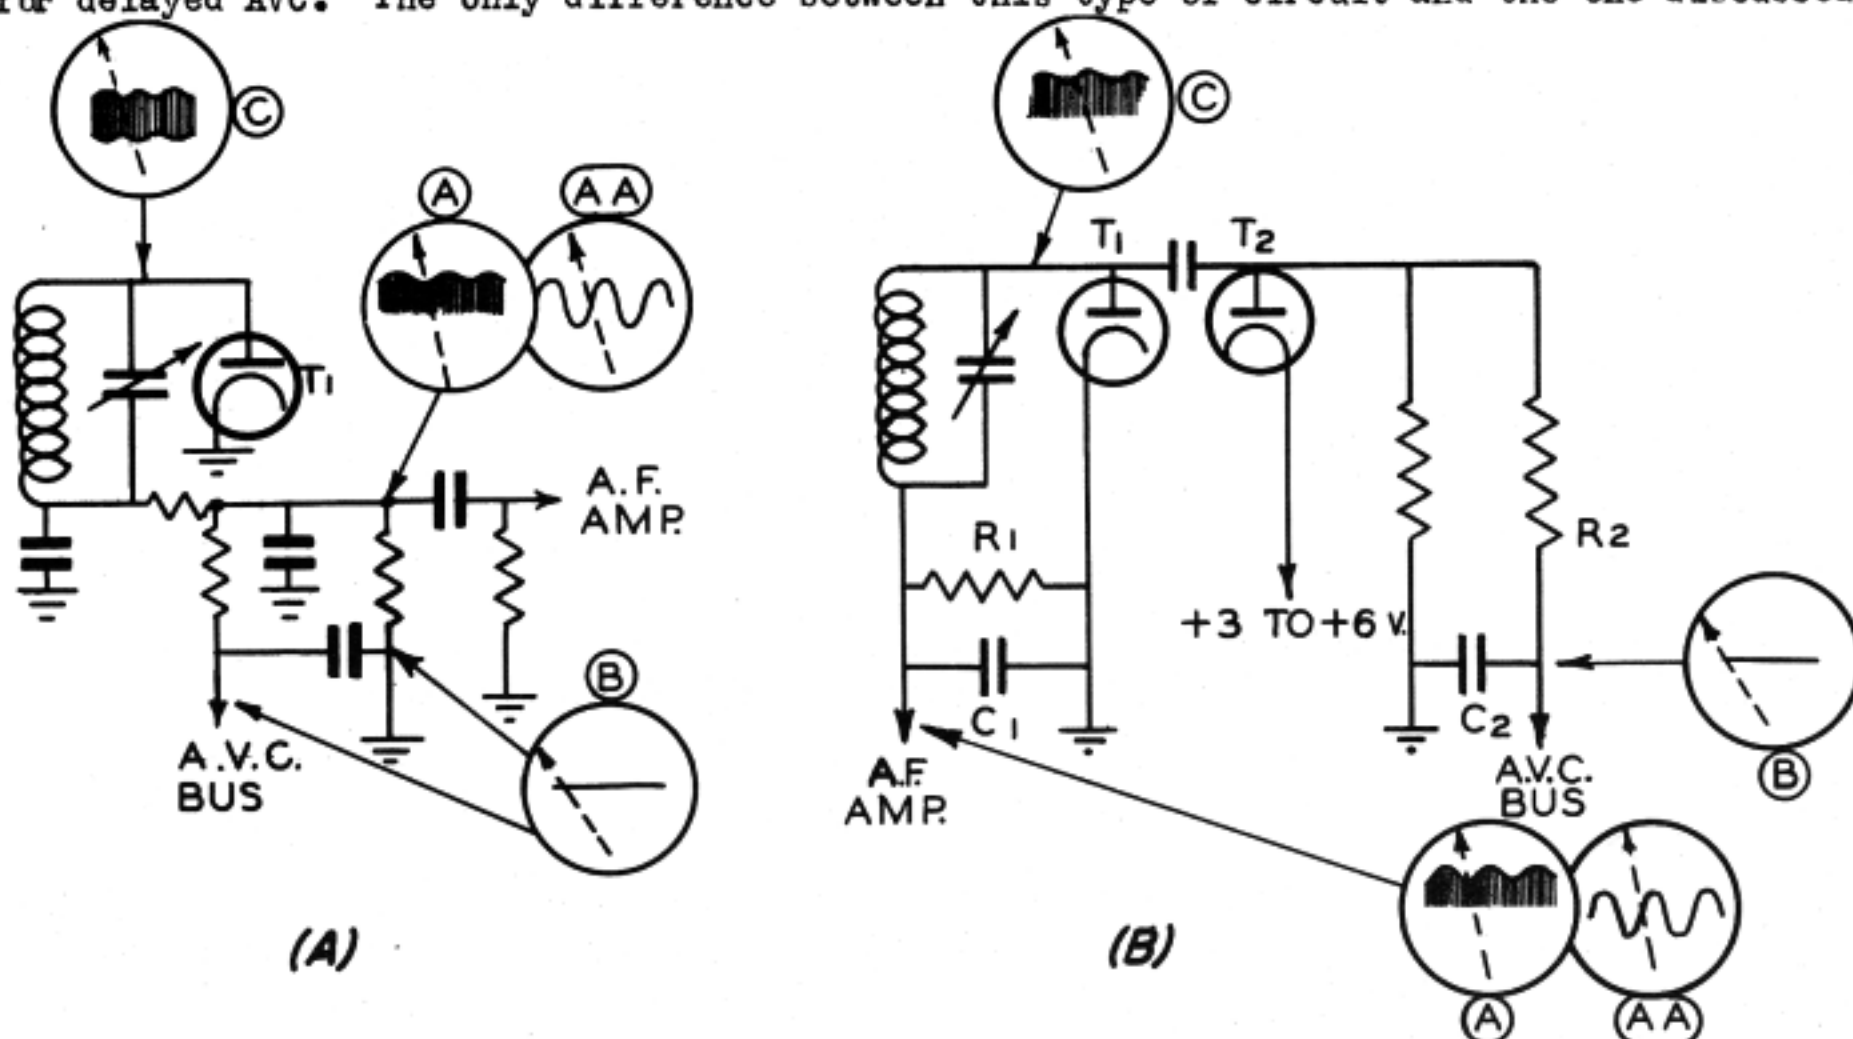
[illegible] delayed AVC. The only difference between this type of circuit and the one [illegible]

C

A

AA

$T_1$

A. F. AMP.

A.V.C. BUS

B

(A)

C

$T_1$

$T_2$

$R_1$

$R_2$

+3 TO +6 V.

$C_1$

$C_2$

A.F. AMP.

A.V.C. BUS

B

A

AA

(B)